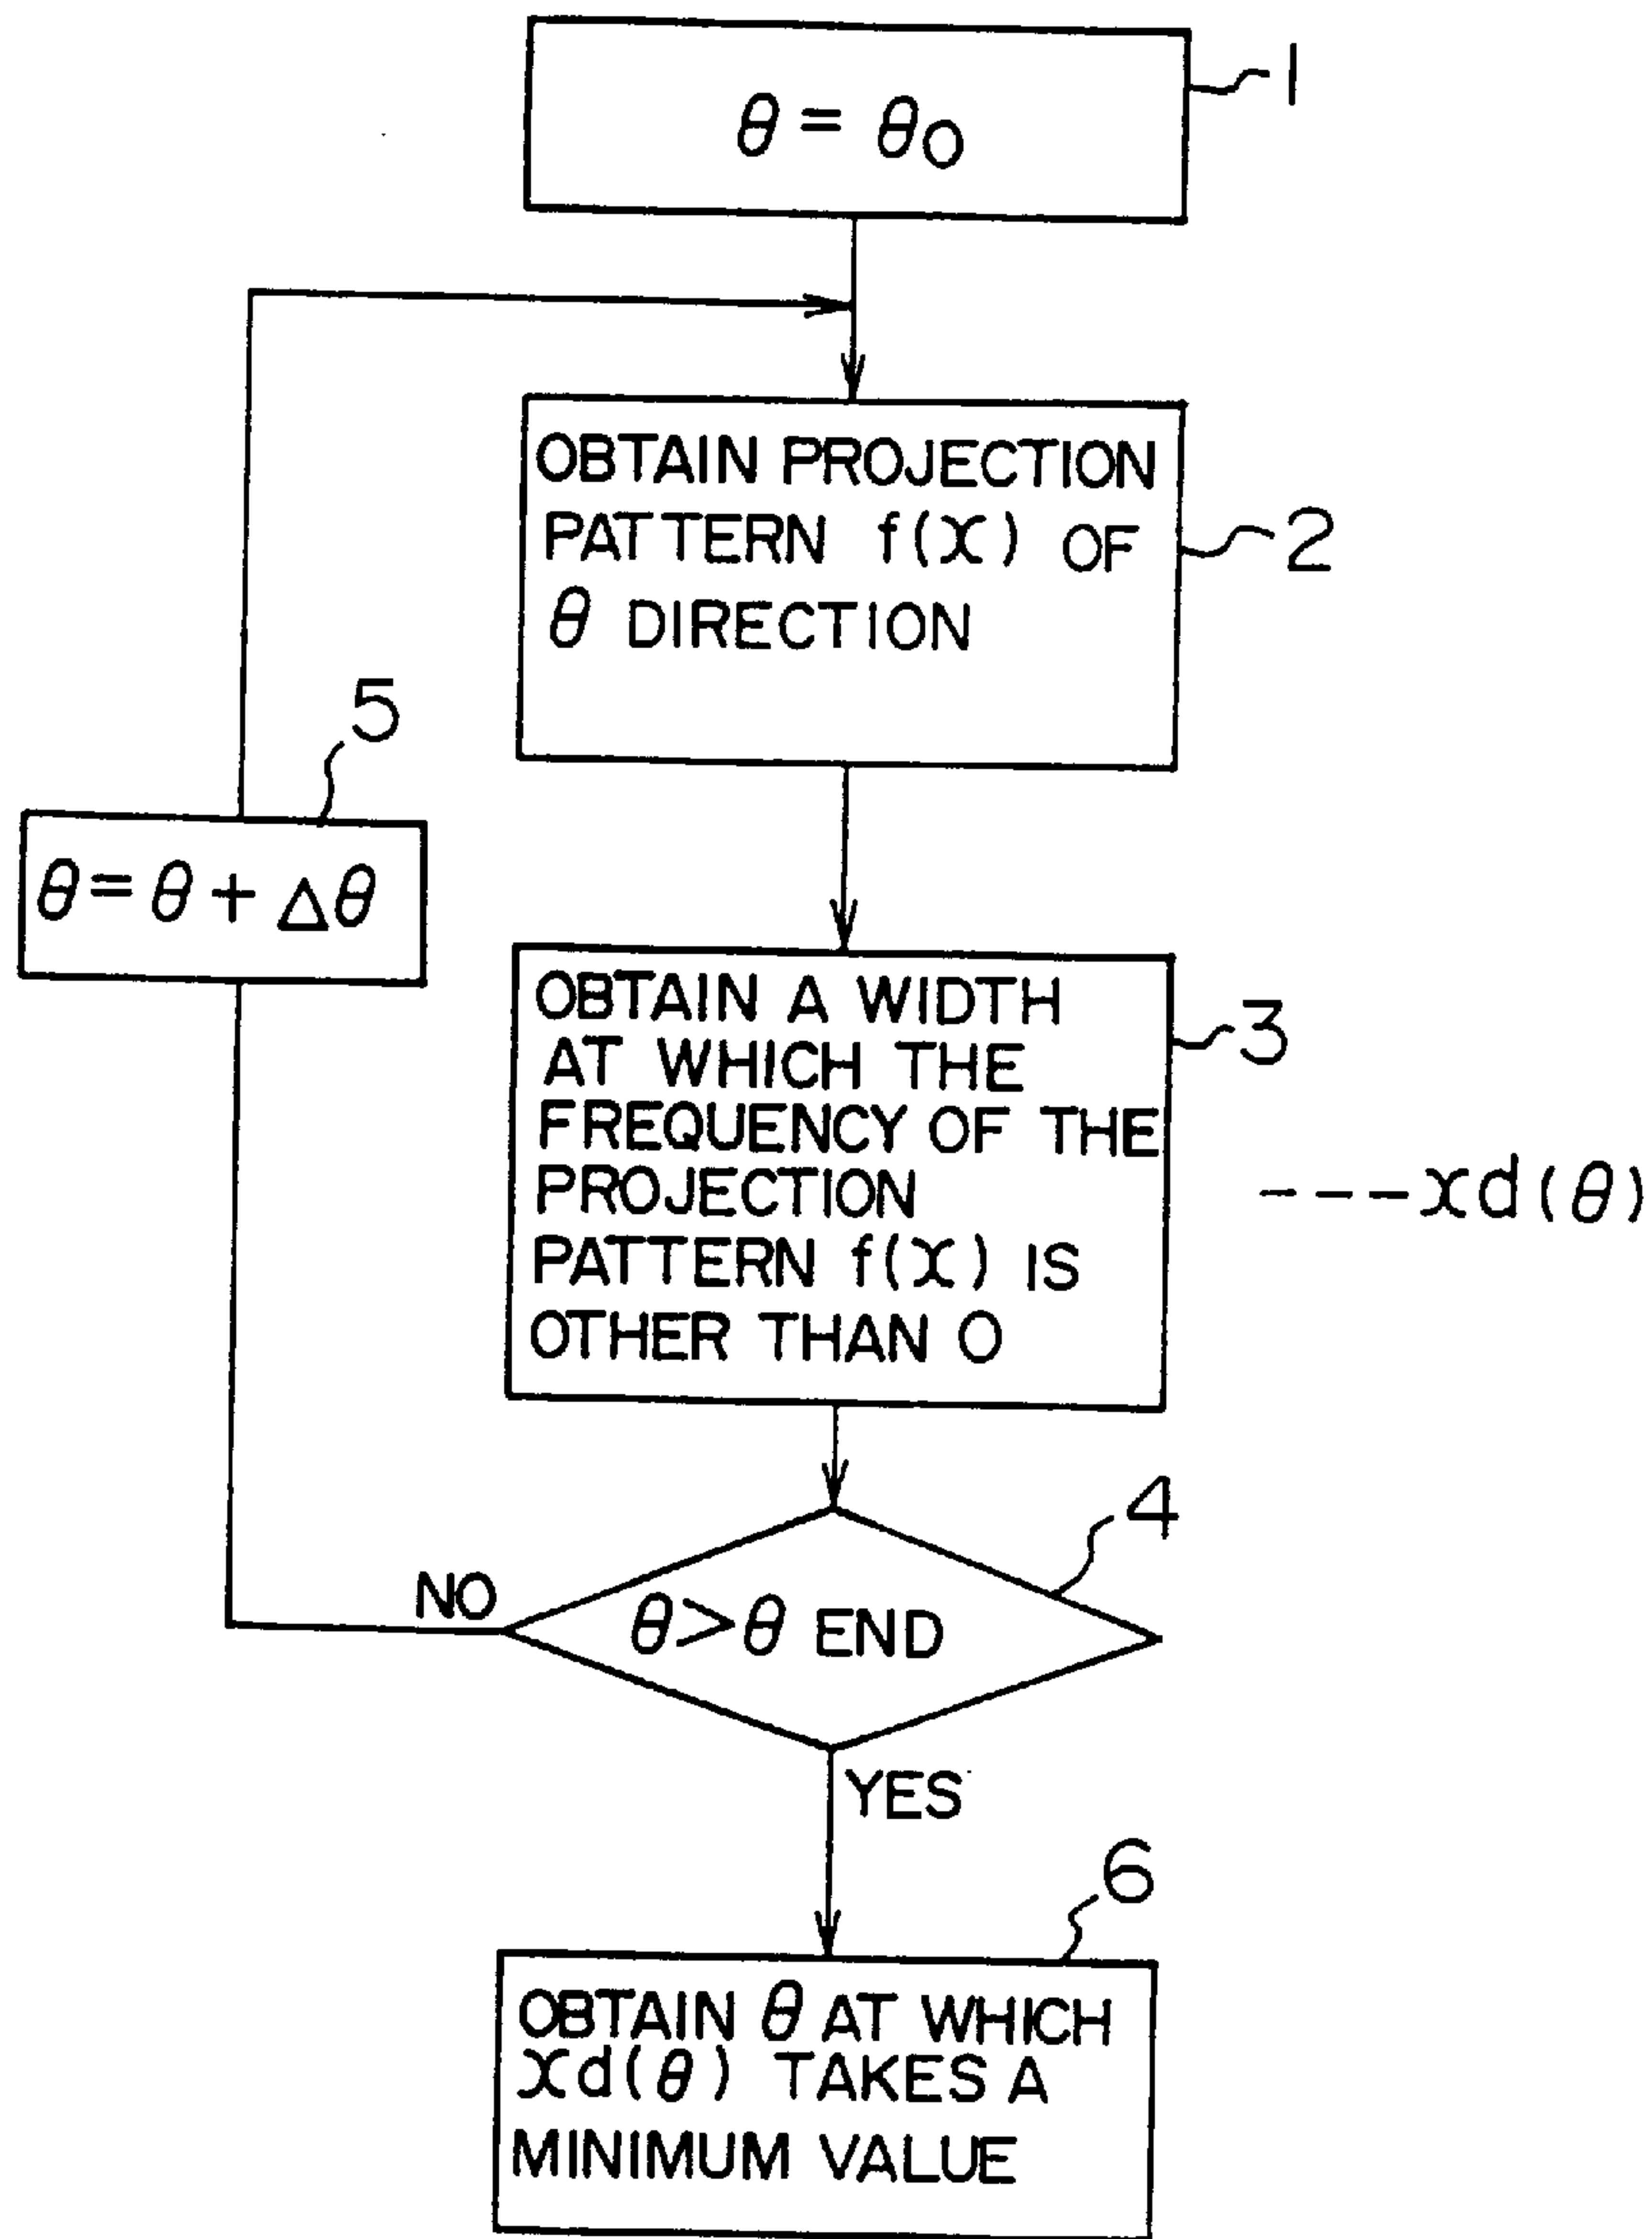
$\theta = \theta_0$

1

OBTAIN PROJECTION PATTERN $f(x)$ OF $\theta$ DIRECTION

2

5

$\theta = \theta + \Delta\theta$

OBTAIN A WIDTH AT WHICH THE FREQUENCY OF THE PROJECTION PATTERN $f(x)$ IS OTHER THAN 0

3

---$xd(\theta)$

4

NO

$\theta > \theta$ END

YES

6

OBTAIN $\theta$ AT WHICH $xd(\theta)$ TAKES A MINIMUM VALUE